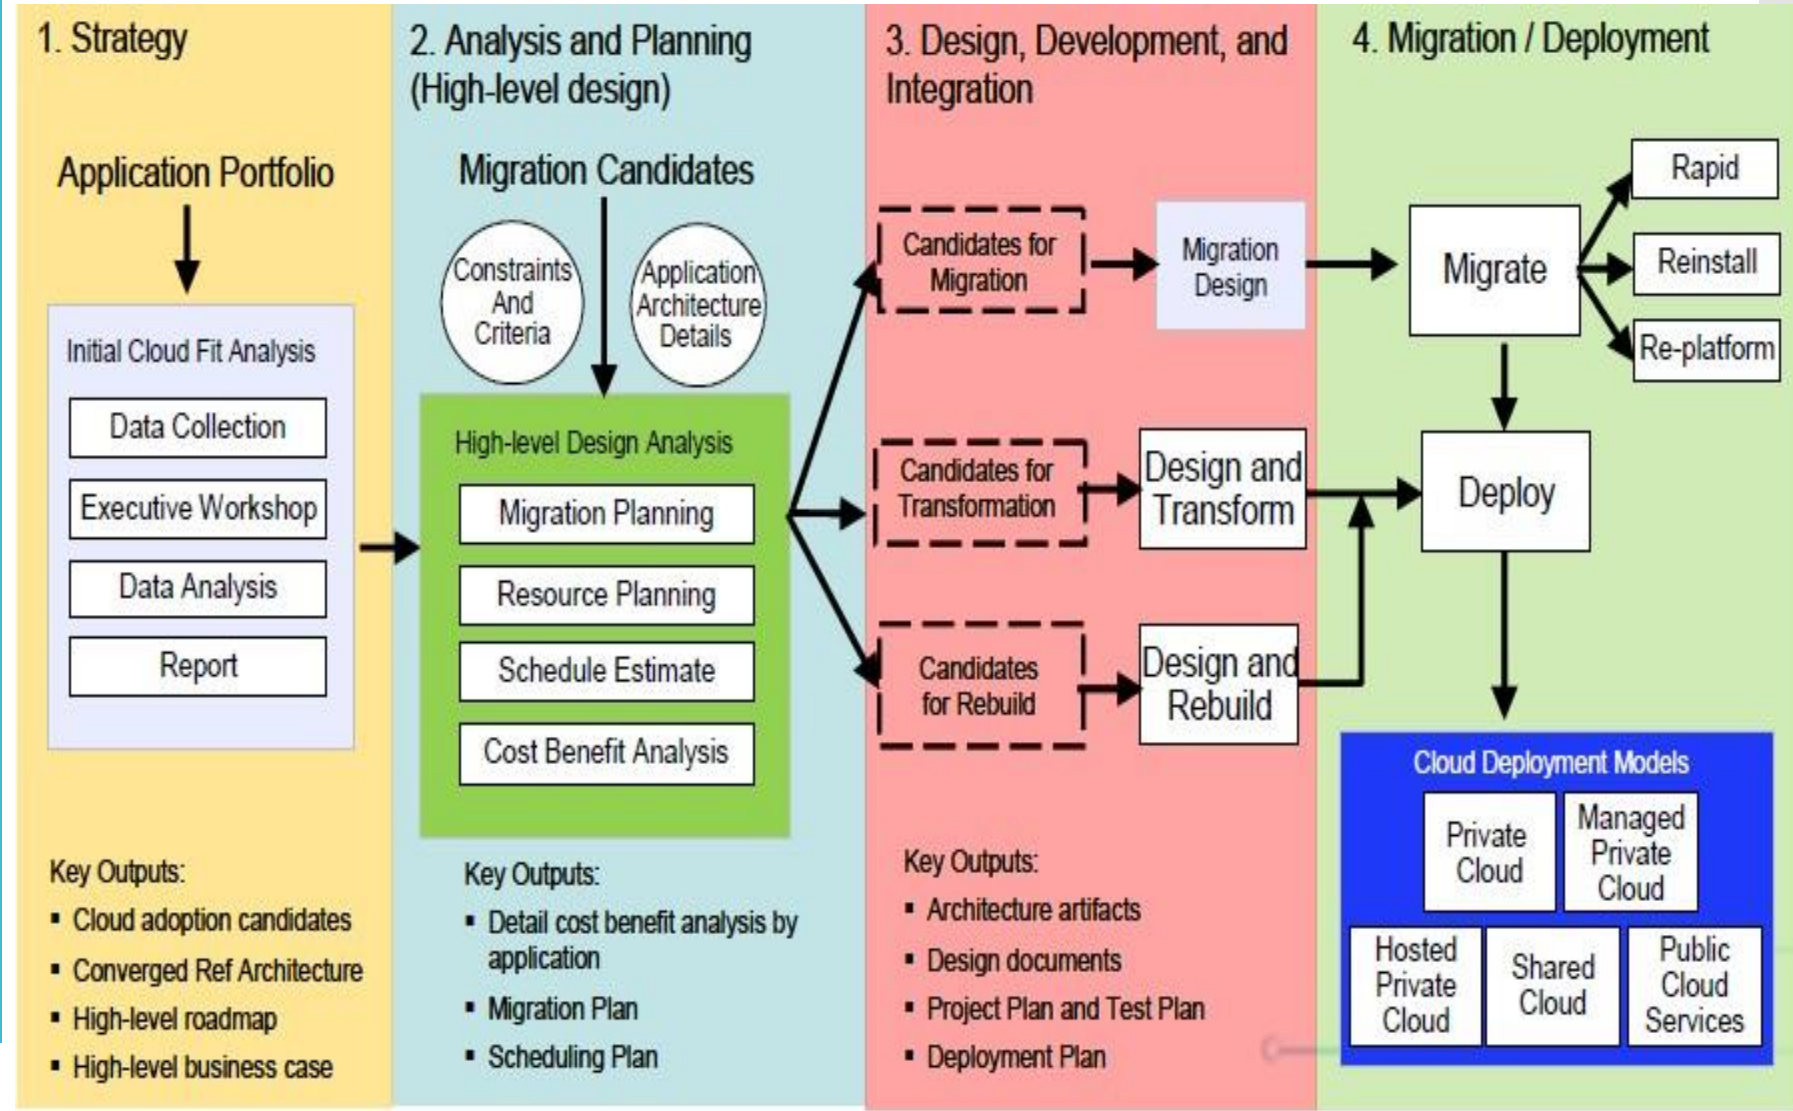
1. Strategy

Application Portfolio

Initial Cloud Fit Analysis

Data Collection

Executive Workshop

Data Analysis

Report

Key Outputs:
- Cloud adoption candidates
- Converged Ref Architecture
- High-level roadmap
- High-level business case

2. Analysis and Planning (High-level design)

Migration Candidates

Constraints And Criteria

Application Architecture Details

High-level Design Analysis

Migration Planning

Resource Planning

Schedule Estimate

Cost Benefit Analysis

Key Outputs:
- Detail cost benefit analysis by application
- Migration Plan
- Scheduling Plan

3. Design, Development, and Integration

Candidates for Migration

Migration Design

Candidates for Transformation

Design and Transform

Candidates for Rebuild

Design and Rebuild

Key Outputs:
- Architecture artifacts
- Design documents
- Project Plan and Test Plan
- Deployment Plan

4. Migration / Deployment

Migrate

Rapid

Reinstall

Re-platform

Deploy

Cloud Deployment Models

Private Cloud

Managed Private Cloud

Hosted Private Cloud

Shared Cloud

Public Cloud Services